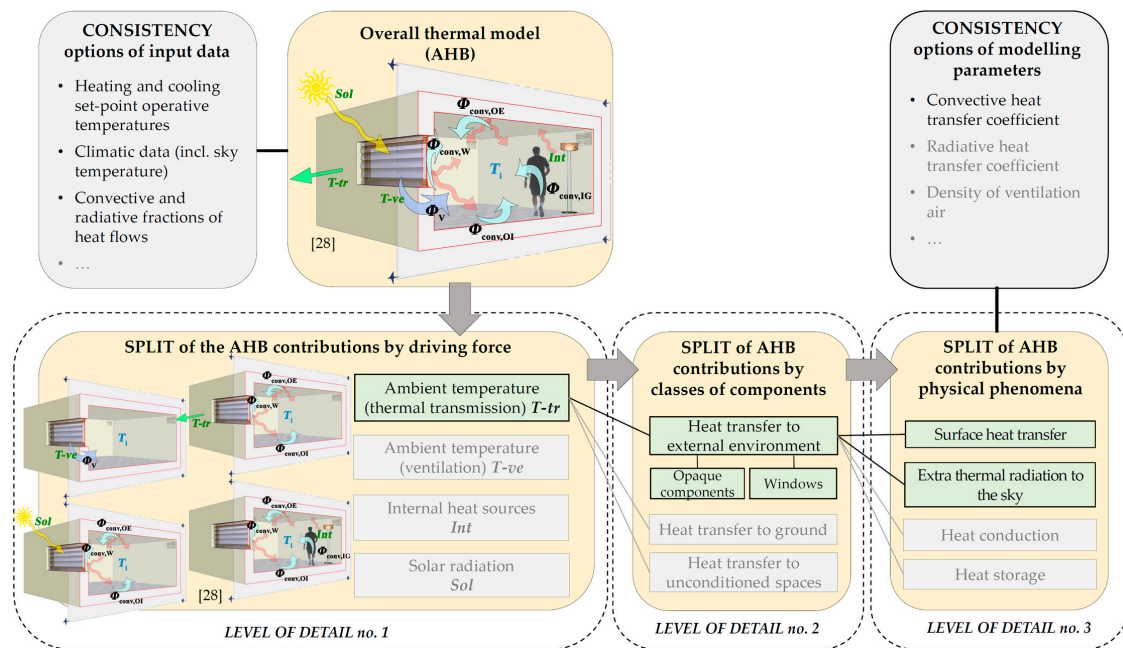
CONSISTENCY options of input data

• Heating and cooling set-point operative temperatures
• Climatic data (incl. sky temperature)
• Convective and radiative fractions of heat flows
• …

Overall thermal model (AHB)

Sol
$\Phi_{conv,OE}$
$\Phi_{conv,W}$
$T_i$
Int
$\Phi_{conv,IG}$
T-tr
T-ve
$\Phi_V$
$\Phi_{conv,OI}$
[28]

CONSISTENCY options of modelling parameters

• Convective heat transfer coefficient
• Radiative heat transfer coefficient
• Density of ventilation air
• …

SPLIT of the AHB contributions by driving force

$\Phi_{conv,OE}$
$\Phi_{conv,W}$
$T_i$
T-tr
$\Phi_{conv,OI}$
$T_i$
T-ve
$\Phi_V$
Sol
$\Phi_{conv,OE}$
$\Phi_{conv,W}$
$T_i$
$\Phi_{conv,OI}$
$\Phi_{conv,OE}$
$\Phi_{conv,W}$
$T_i$
Int
$\Phi_{conv,IG}$
$\Phi_{conv,OI}$
[28]

Ambient temperature (thermal transmission) T-tr
Ambient temperature (ventilation) T-ve
Internal heat sources Int
Solar radiation Sol

LEVEL OF DETAIL no. 1

SPLIT of AHB contributions by classes of components

Heat transfer to external environment
Opaque components
Windows
Heat transfer to ground
Heat transfer to unconditioned spaces

LEVEL OF DETAIL no. 2

SPLIT of AHB contributions by physical phenomena

Surface heat transfer
Extra thermal radiation to the sky
Heat conduction
Heat storage

LEVEL OF DETAIL no. 3